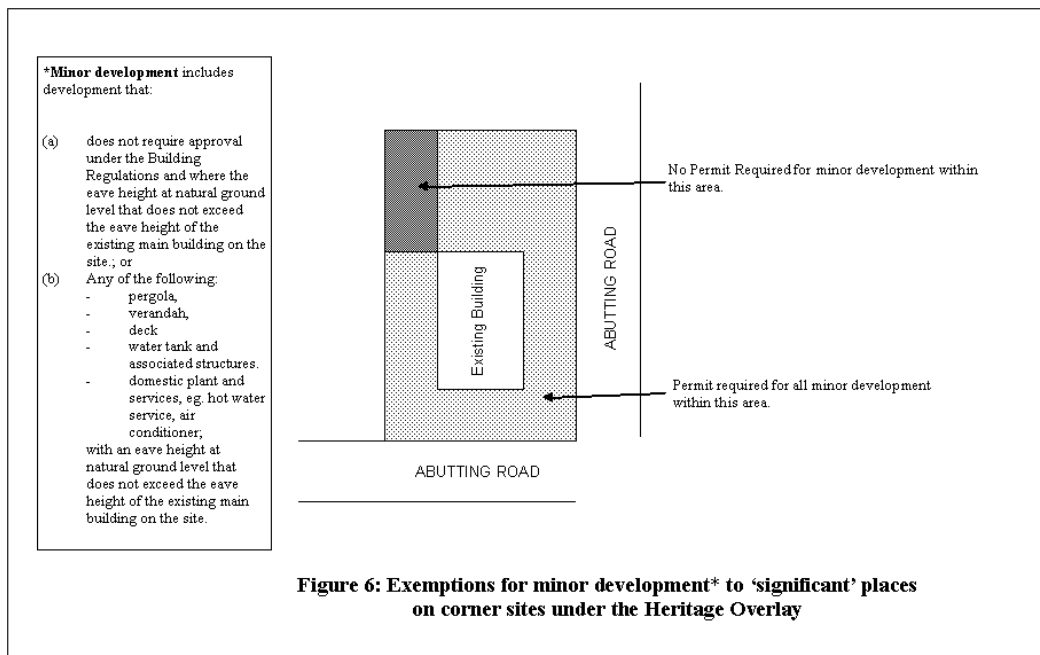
*Minor development includes development that:

(a) does not require approval under the Building Regulations and where the eave height at natural ground level that does not exceed the eave height of the existing main building on the site.; or

(b) Any of the following:
- pergola,
- verandah,
- deck
- water tank and associated structures.
- domestic plant and services, eg. hot water service, air conditioner;

with an eave height at natural ground level that does not exceed the eave height of the existing main building on the site.

Existing Building

ABUTTING ROAD

ABUTTING ROAD

No Permit Required for minor development within this area.

Permit required for all minor development within this area.

Figure 6: Exemptions for minor development* to 'significant' places on corner sites under the Heritage Overlay